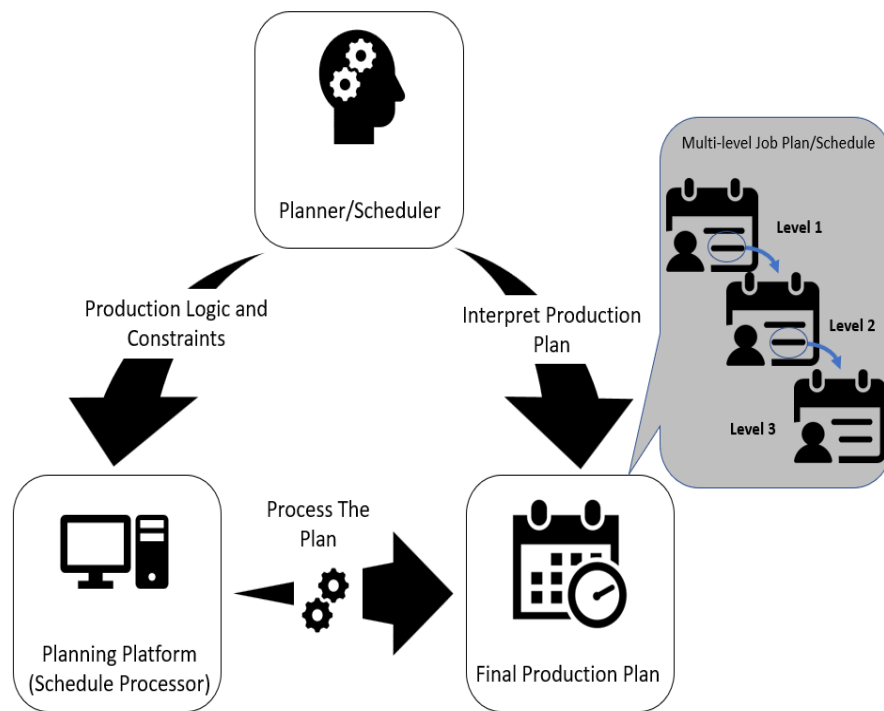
Planner/Scheduler

Multi-level Job Plan/Schedule

Level 1

Level 2

Level 3

Production Logic and Constraints

Interpret Production Plan

Process The Plan

Planning Platform (Schedule Processor)

Final Production Plan